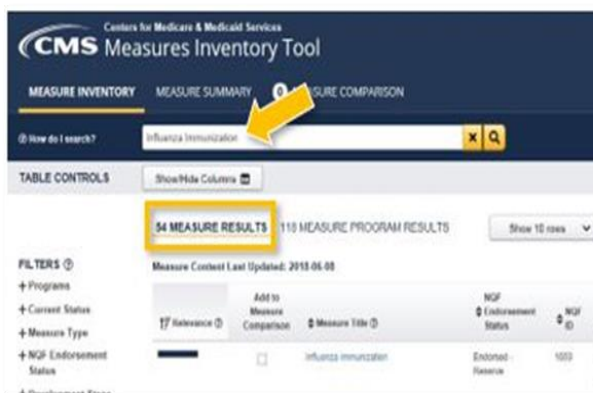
Centers for Medicare & Medicaid Services
CMS Measures Inventory Tool

MEASURE INVENTORY   MEASURE SUMMARY   0 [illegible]SURE COMPARISON

How do I search?   Influenza Immunization

TABLE CONTROLS   Show/Hide Columns

54 MEASURE RESULTS   110 MEASURE PROGRAM RESULTS   Show 10 rows

FILTERS
+ Programs
+ Current Status
+ Measure Type
+ NQF Endorsement Status
+ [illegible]

Measure Content Last Updated: 2018-06-08

| Relevance | Add to Measure Comparison | Measure Title | NQF Endorsement Status | NQF ID |
|---|---|---|---|---|
| | | Influenza Immunization | Endorsed - Reserve | 1659 |